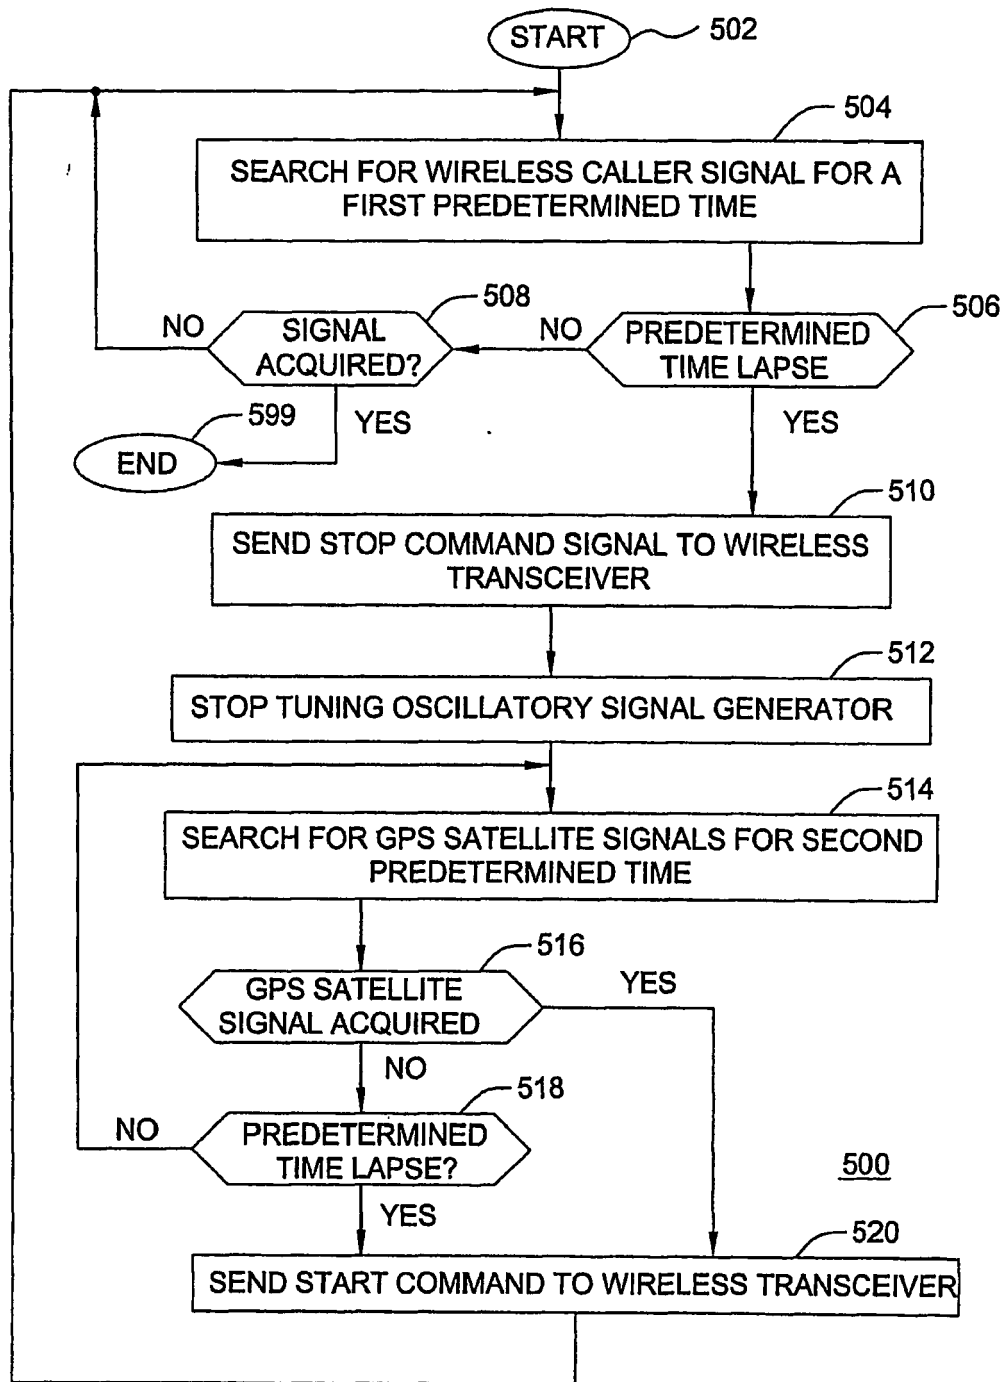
START
502

504
SEARCH FOR WIRELESS CALLER SIGNAL FOR A FIRST PREDETERMINED TIME

506
PREDETERMINED TIME LAPSE
NO
508
SIGNAL ACQUIRED?
NO
YES
599
END
YES

510
SEND STOP COMMAND SIGNAL TO WIRELESS TRANSCEIVER

512
STOP TUNING OSCILLATORY SIGNAL GENERATOR

514
SEARCH FOR GPS SATELLITE SIGNALS FOR SECOND PREDETERMINED TIME

516
GPS SATELLITE SIGNAL ACQUIRED
YES
NO
518
PREDETERMINED TIME LAPSE?
NO
YES

500

520
SEND START COMMAND TO WIRELESS TRANSCEIVER